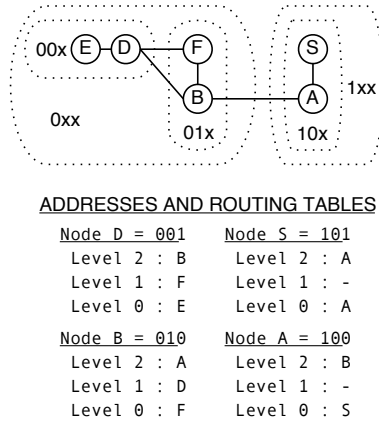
00x E D F S 1xx B A 0xx 01x 10x

ADDRESSES AND ROUTING TABLES

Node D = 001
Level 2 : B
Level 1 : F
Level 0 : E

Node S = 101
Level 2 : A
Level 1 : -
Level 0 : A

Node B = 010
Level 2 : A
Level 1 : D
Level 0 : F

Node A = 100
Level 2 : B
Level 1 : -
Level 0 : S